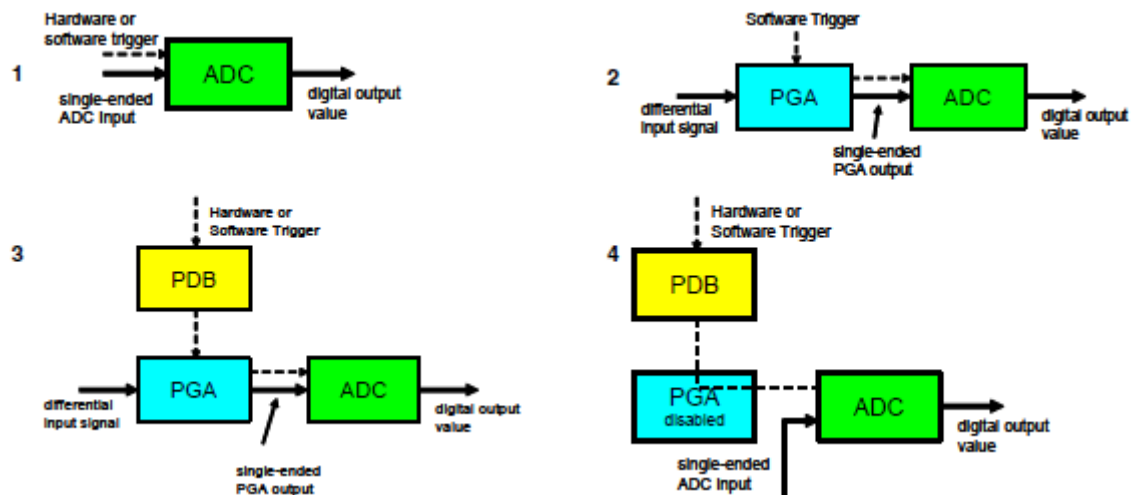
1

Hardware or software trigger

ADC

single-ended ADC input

digital output value

2

Software Trigger

PGA

ADC

differential input signal

single-ended PGA output

digital output value

3

Hardware or Software Trigger

PDB

PGA

ADC

differential input signal

single-ended PGA output

digital output value

4

Hardware or Software Trigger

PDB

PGA disabled

ADC

single-ended ADC input

digital output value